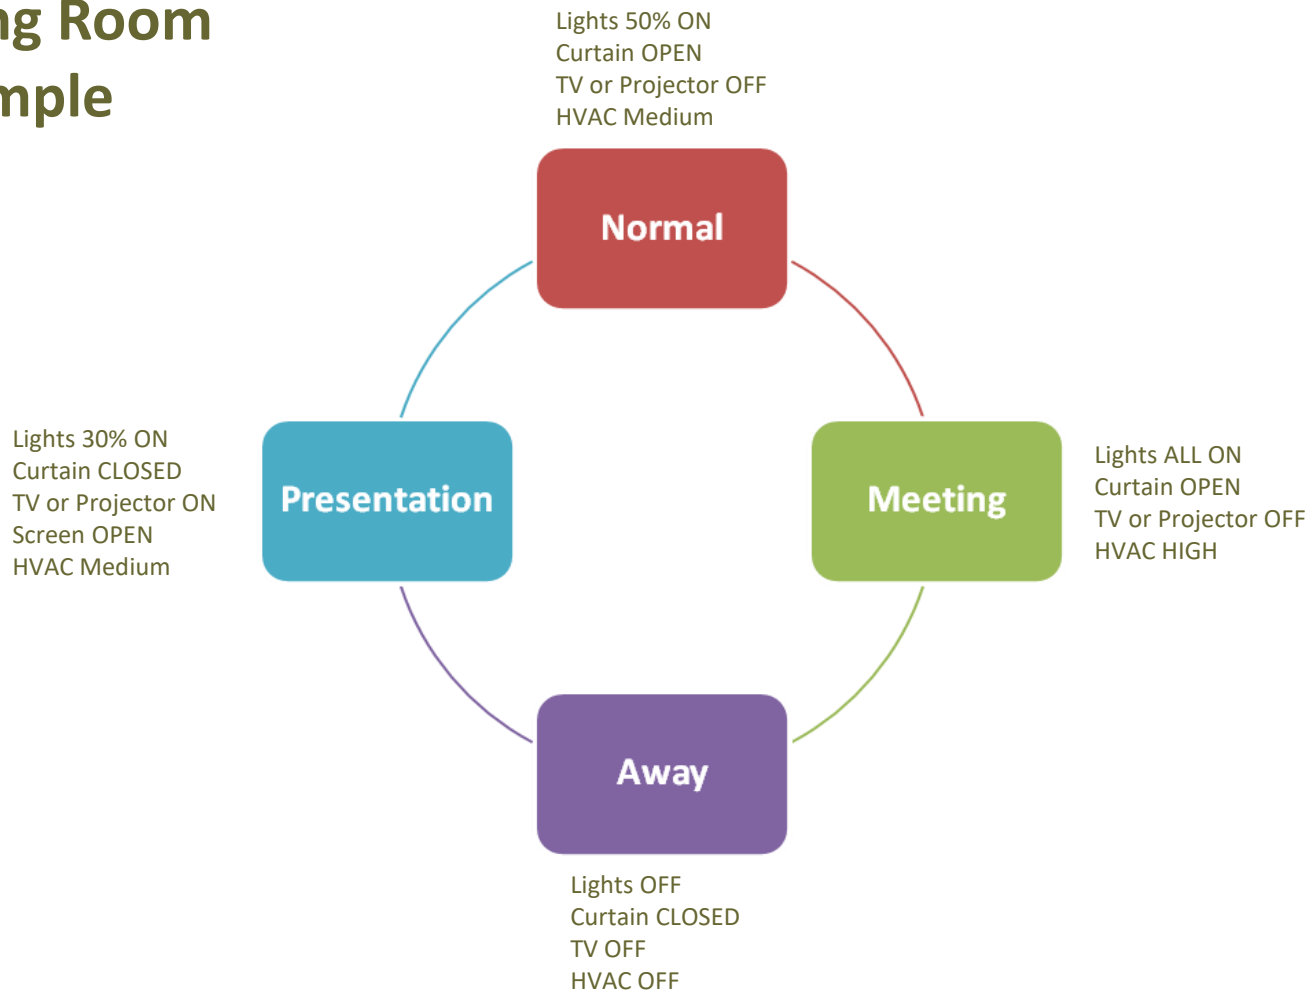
ng Room
mple

Lights 50% ON
Curtain OPEN
TV or Projector OFF
HVAC Medium

Normal

Lights 30% ON
Curtain CLOSED
TV or Projector ON
Screen OPEN
HVAC Medium

Presentation

Meeting

Lights ALL ON
Curtain OPEN
TV or Projector OFF
HVAC HIGH

Away

Lights OFF
Curtain CLOSED
TV OFF
HVAC OFF